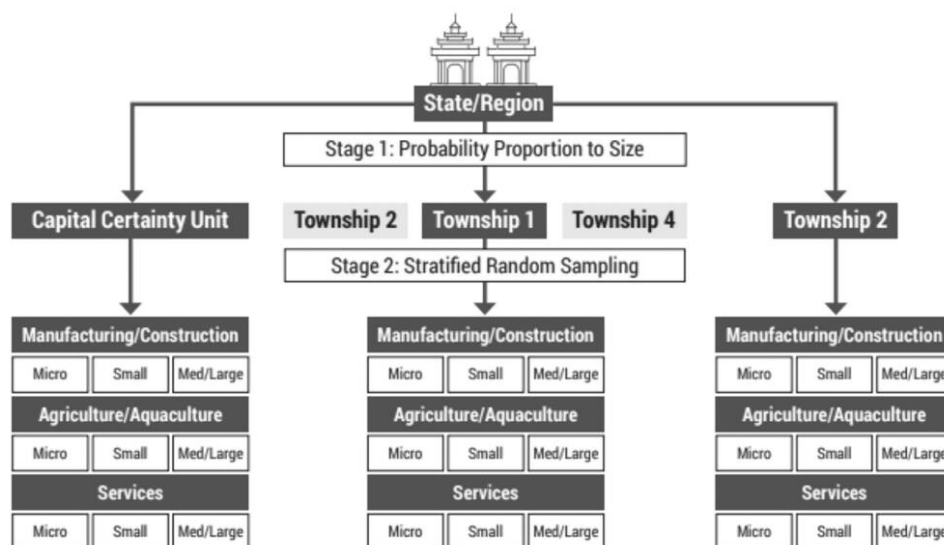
State/Region

Stage 1: Probability Proportion to Size

Capital Certainty Unit

Township 2

Township 1

Township 4

Township 2

Stage 2: Stratified Random Sampling

Manufacturing/Construction

| Micro | Small | Med/Large |
|---|---|---|

Agriculture/Aquaculture

| Micro | Small | Med/Large |
|---|---|---|

Services

| Micro | Small | Med/Large |
|---|---|---|

Manufacturing/Construction

| Micro | Small | Med/Large |
|---|---|---|

Agriculture/Aquaculture

| Micro | Small | Med/Large |
|---|---|---|

Services

| Micro | Small | Med/Large |
|---|---|---|

Manufacturing/Construction

| Micro | Small | Med/Large |
|---|---|---|

Agriculture/Aquaculture

| Micro | Small | Med/Large |
|---|---|---|

Services

| Micro | Small | Med/Large |
|---|---|---|